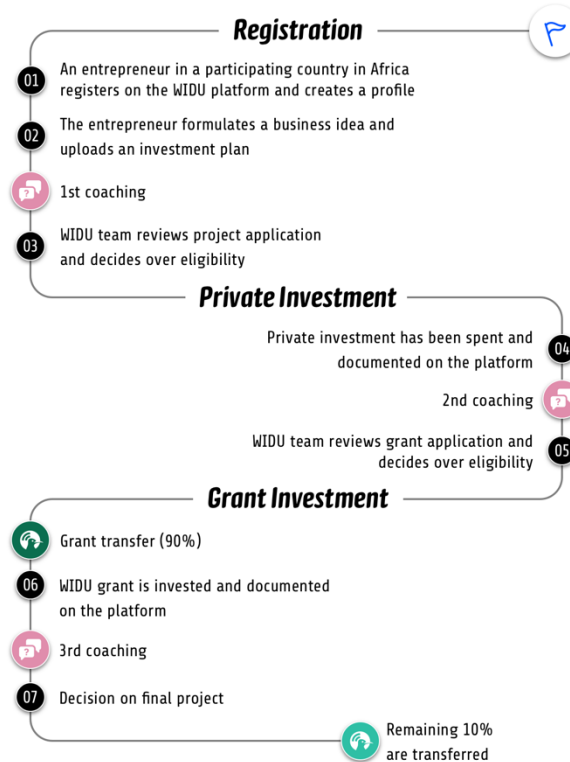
Registration

01 An entrepreneur in a participating country in Africa registers on the WIDU platform and creates a profile

02 The entrepreneur formulates a business idea and uploads an investment plan

1st coaching

03 WIDU team reviews project application and decides over eligibility

Private Investment

Private investment has been spent and documented on the platform 04

2nd coaching

WIDU team reviews grant application and decides over eligibility 05

Grant Investment

Grant transfer (90%)

06 WIDU grant is invested and documented on the platform

3rd coaching

07 Decision on final project

Remaining 10% are transferred